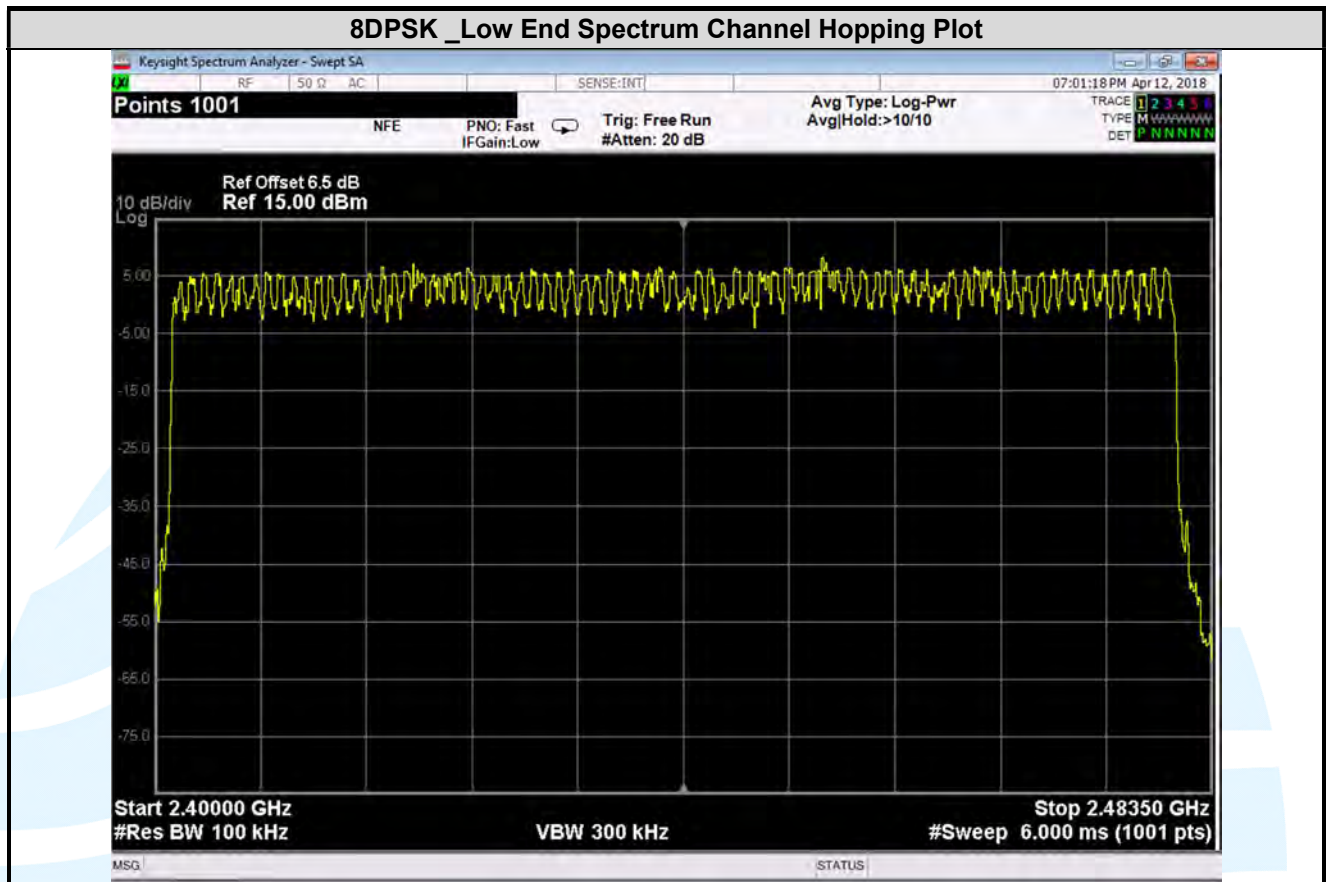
8DPSK _Low End Spectrum Channel Hopping Plot

Keysight Spectrum Analyzer - Swept SA

RF 50 Ω AC SENSE:INT 07:01:18 PM Apr 12, 2018

Points 1001

NFE PNO: Fast IFGain:Low Trig: Free Run #Atten: 20 dB Avg Type: Log-Pwr Avg|Hold:>10/10

TRACE 1 2 3 4 5 6
TYPE M
DET P N N N N N

Ref Offset 6.5 dB
10 dB/div Ref 15.00 dBm
Log

5.00
-5.00
-15.0
-25.0
-35.0
-45.0
-55.0
-65.0
-75.0

Start 2.40000 GHz
#Res BW 100 kHz
VBW 300 kHz
Stop 2.48350 GHz
#Sweep 6.000 ms (1001 pts)

MSG STATUS